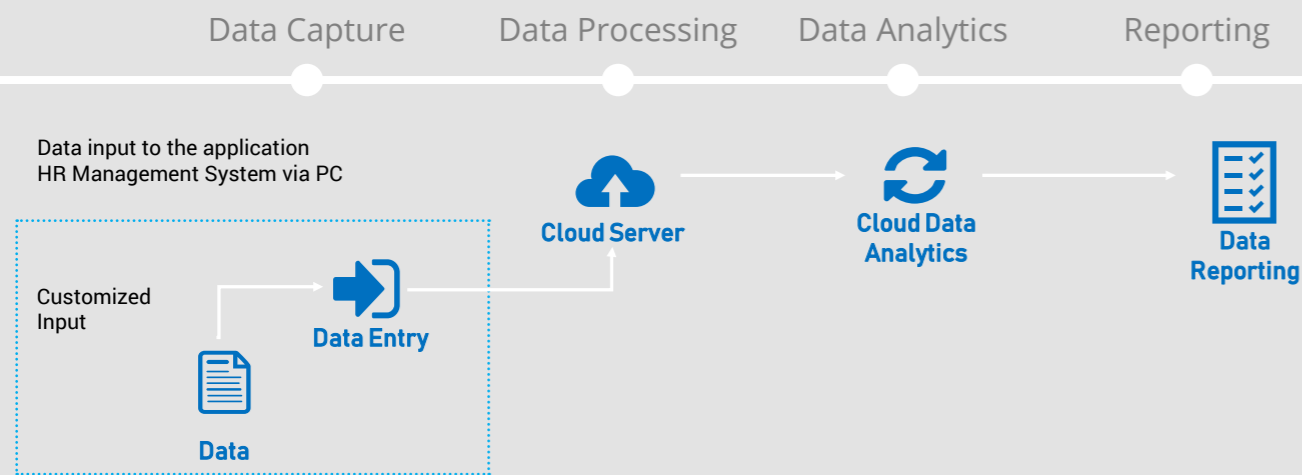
Data Capture Data Processing Data Analytics Reporting

Data input to the application
HR Management System via PC

Customized
Input

Data Entry

Data

Cloud Server

Cloud Data
Analytics

Data
Reporting